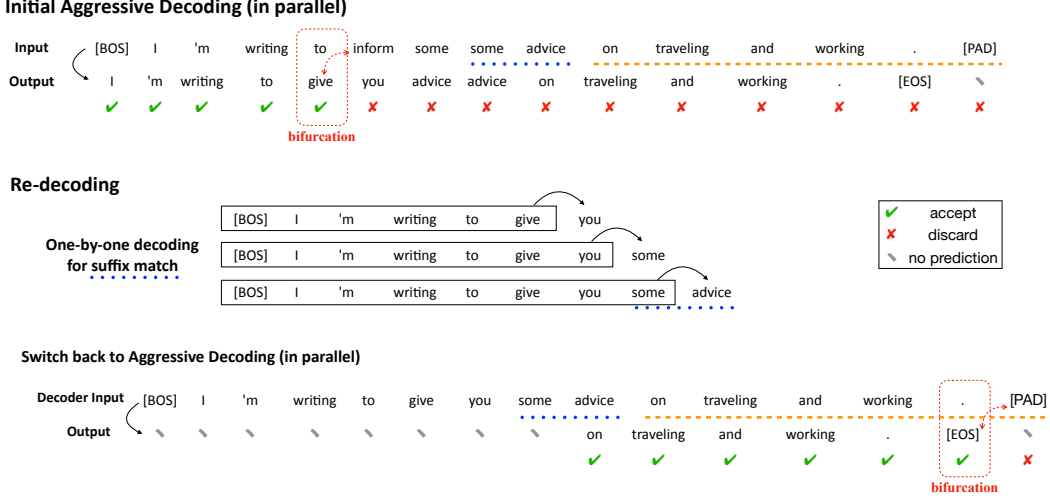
Initial Aggressive Decoding (in parallel)

| Input | [BOS] | I | 'm | writing | to | inform | some | some | advice | on | traveling | and | working | . | [PAD] |
|---|---|---|---|---|---|---|---|---|---|---|---|---|---|---|---|
| Output | I | 'm | writing | to | give | you | advice | advice | on | traveling | and | working | . | [EOS] | |
| | ✔ | ✔ | ✔ | ✔ | ✔ | ✘ | ✘ | ✘ | ✘ | ✘ | ✘ | ✘ | ✘ | ✘ | ✘ |

bifurcation

Re-decoding

One-by-one decoding for suffix match

[BOS] I 'm writing to give you

[BOS] I 'm writing to give you some

[BOS] I 'm writing to give you some advice

✔ accept
✘ discard
no prediction

Switch back to Aggressive Decoding (in parallel)

| Decoder Input | [BOS] | I | 'm | writing | to | give | you | some | advice | on | traveling | and | working | . | [PAD] |
|---|---|---|---|---|---|---|---|---|---|---|---|---|---|---|---|
| Output | | | | | | | | | on | traveling | and | working | . | [EOS] | |
| | | | | | | | | | ✔ | ✔ | ✔ | ✔ | ✔ | ✔ | ✘ |

bifurcation